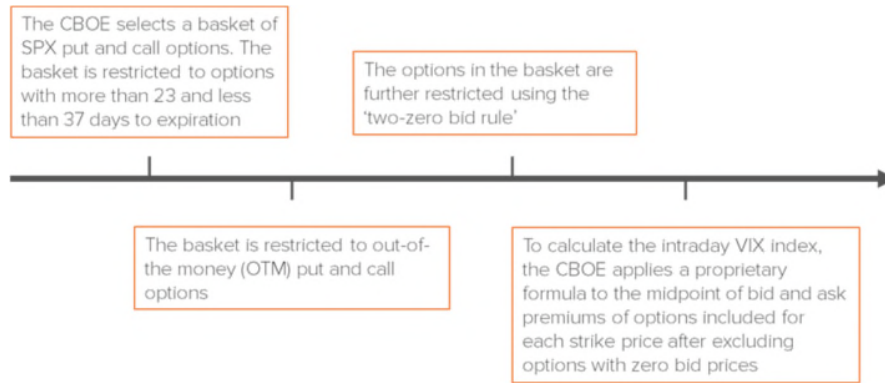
The CBOE selects a basket of SPX put and call options. The basket is restricted to options with more than 23 and less than 37 days to expiration

The basket is restricted to out-of-the money (OTM) put and call options

The options in the basket are further restricted using the 'two-zero bid rule'

To calculate the intraday VIX index, the CBOE applies a proprietary formula to the midpoint of bid and ask premiums of options included for each strike price after excluding options with zero bid prices